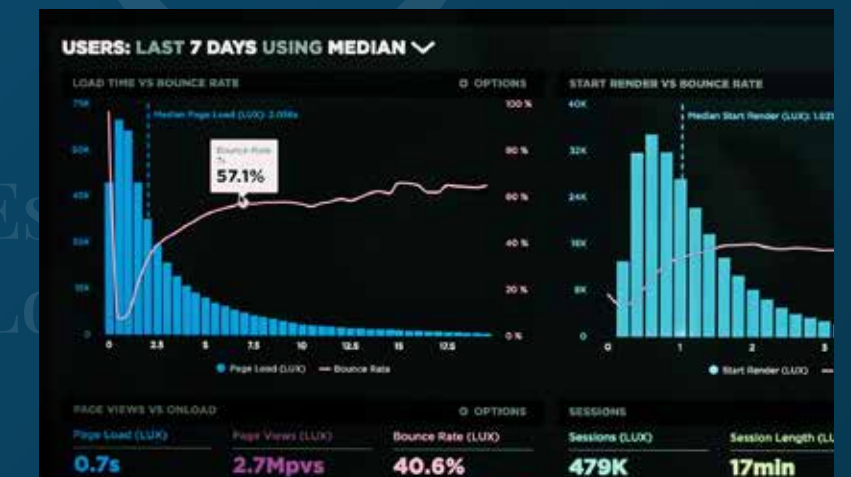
USERS: LAST 7 DAYS USING MEDIAN

LOAD TIME VS BOUNCE RATE

OPTIONS

75K
60K
45K
30K
15K
0

Median Page Load (LUX): 2.05s

Bounce Rate
57.1%

100 %
80 %
60 %
40 %
20 %
0 %

0 2.5 5 7.5 10 12.5 15 17.5

Page Load (LUX) — Bounce Rate

START RENDER VS BOUNCE RATE

40K
32K
24K
16K
8K
0

Median Start Render (LUX): 1.02

0 1 2 3

Start Render (LUX)

PAGE VIEWS VS ONLOAD

OPTIONS

Page Load (LUX)
0.7s

Page Views (LUX)
2.7Mpvs

Bounce Rate (LUX)
40.6%

SESSIONS

Sessions (LUX)
479K

Session Length (LU
17min